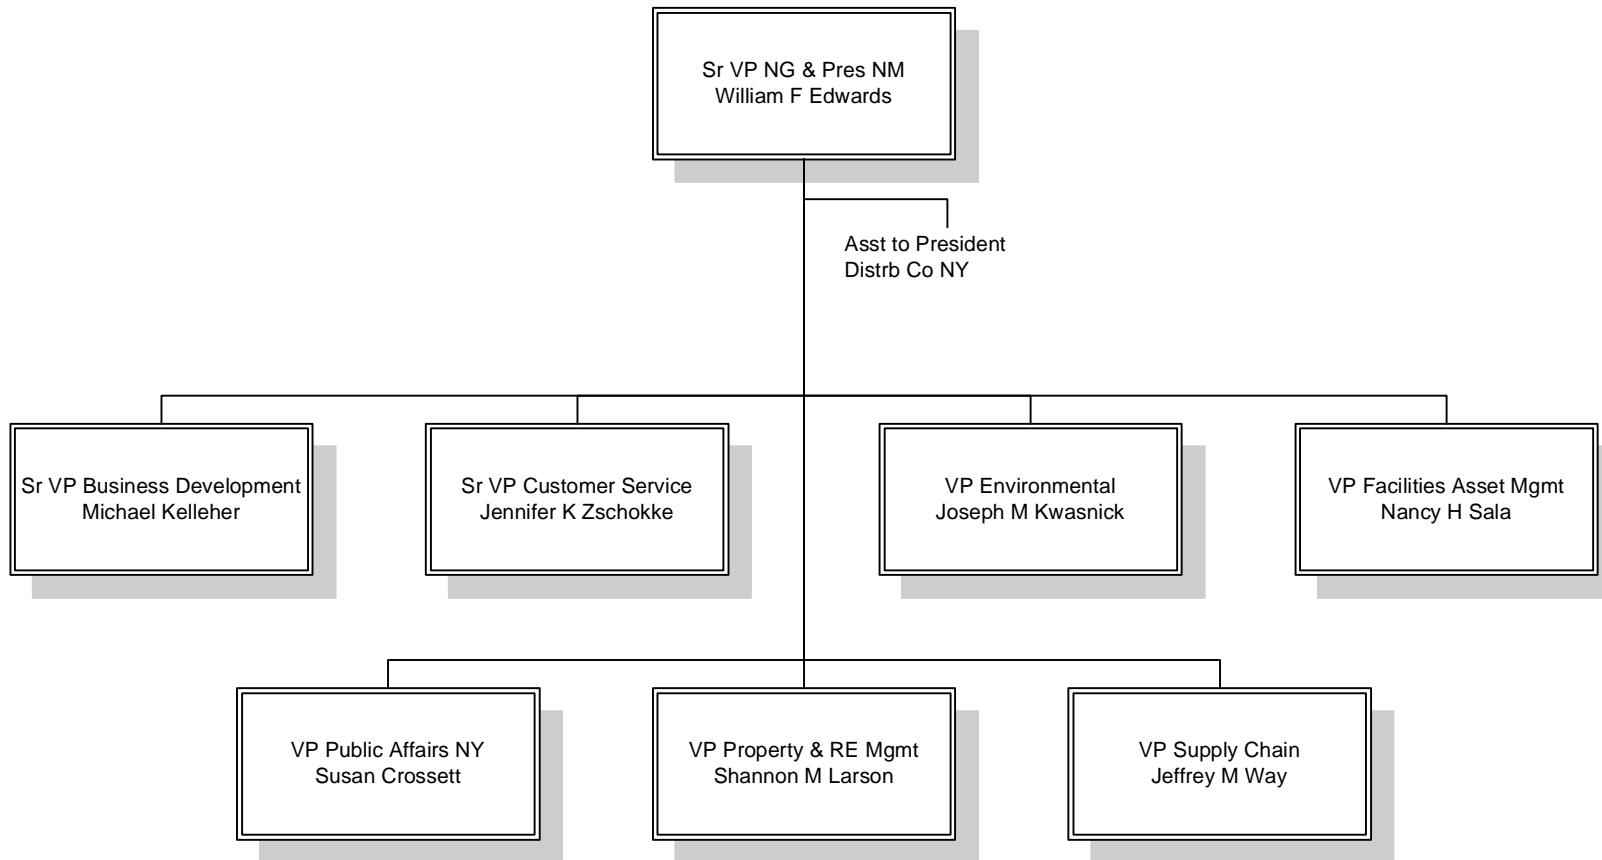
Sr VP NG & Pres NM
William F Edwards

Asst to President
Distrb Co NY

Sr VP Business Development
Michael Kelleher

Sr VP Customer Service
Jennifer K Zschokke

VP Environmental
Joseph M Kwasnick

VP Facilities Asset Mgmt
Nancy H Sala

VP Public Affairs NY
Susan Crossett

VP Property & RE Mgmt
Shannon M Larson

VP Supply Chain
Jeffrey M Way